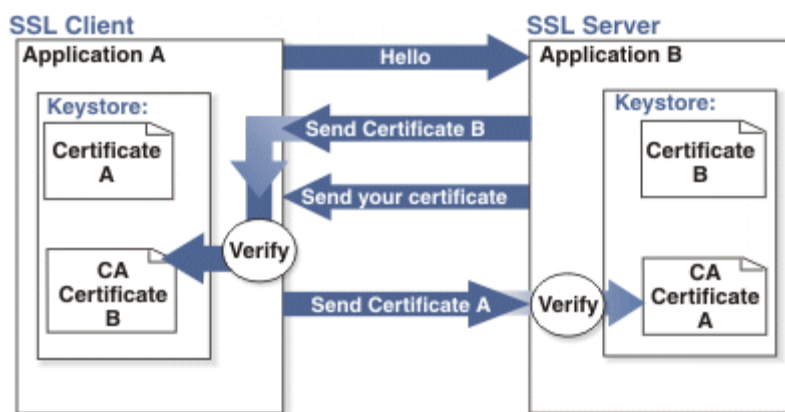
SSL Client

Application A

Keystore:

Certificate A

CA Certificate B

Verify

Hello

Send Certificate B

Send your certificate

Send Certificate A

SSL Server

Application B

Keystore:

Certificate B

Verify

CA Certificate A